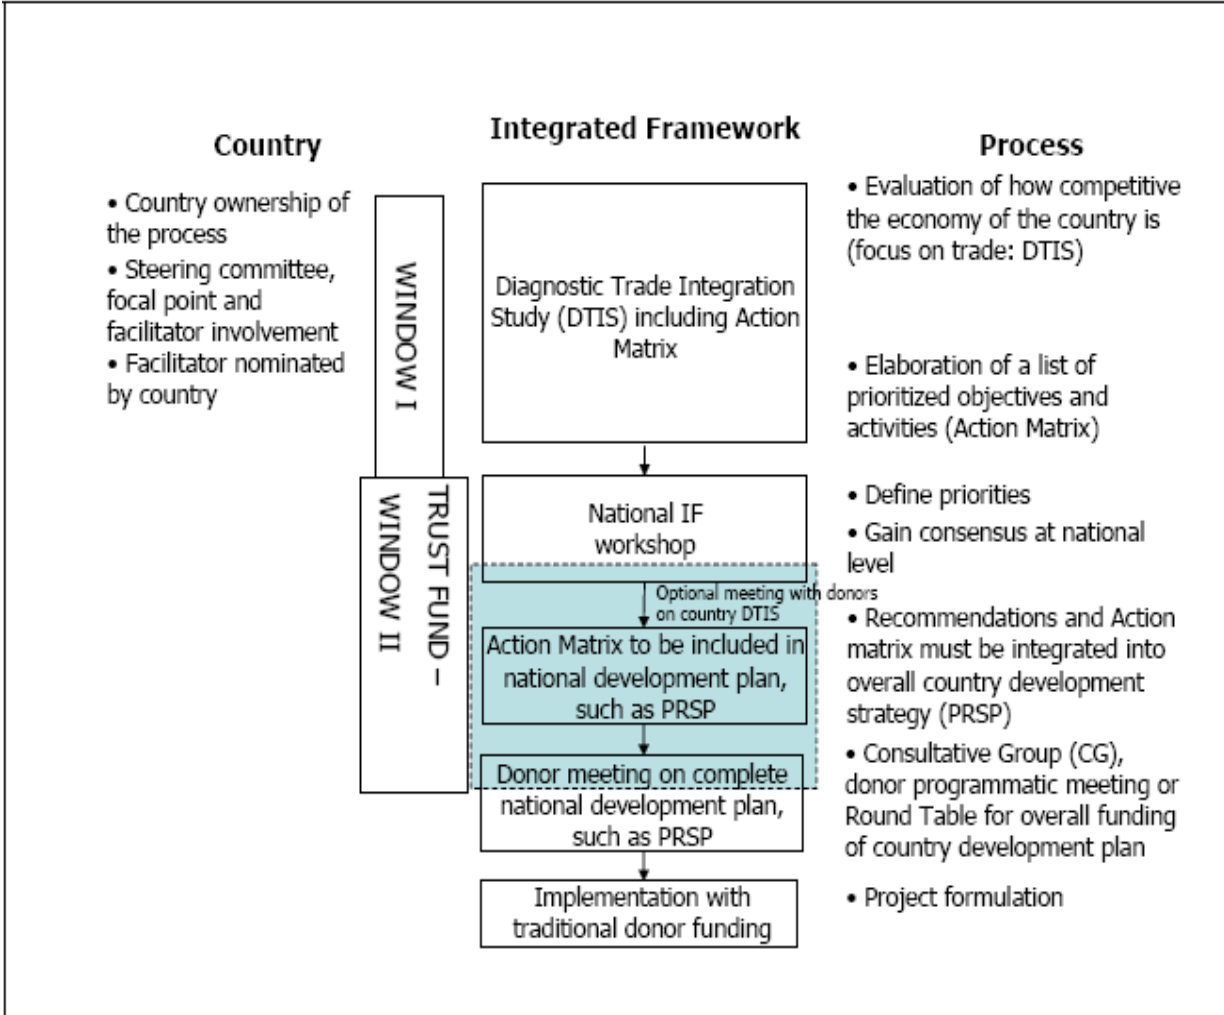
Country

• Country ownership of the process
• Steering committee, focal point and facilitator involvement
• Facilitator nominated by country

WINDOW I

TRUST FUND – WINDOW II

Integrated Framework

Diagnostic Trade Integration Study (DTIS) including Action Matrix

National IF workshop

Optional meeting with donors on country DTIS

Action Matrix to be included in national development plan, such as PRSP

Donor meeting on complete national development plan, such as PRSP

Implementation with traditional donor funding

Process

• Evaluation of how competitive the economy of the country is (focus on trade: DTIS)

• Elaboration of a list of prioritized objectives and activities (Action Matrix)

• Define priorities
• Gain consensus at national level

• Recommendations and Action matrix must be integrated into overall country development strategy (PRSP)

• Consultative Group (CG), donor programmatic meeting or Round Table for overall funding of country development plan

• Project formulation